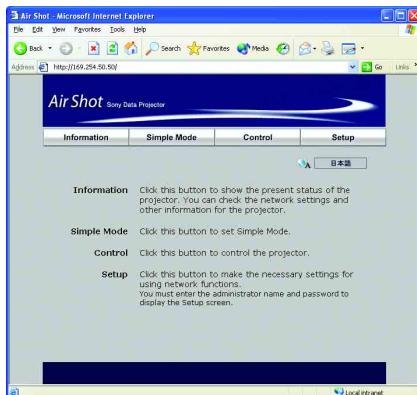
Air Shot - Microsoft Internet Explorer

File Edit View Favorites Tools Help

Back Search Favorites Media

Address http://169.254.50.50/ Go Links

Air Shot Sony Data Projector

Information | Simple Mode | Control | Setup

日本語

Information Click this button to show the present status of the projector. You can check the network settings and other information for the projector.

Simple Mode Click this button to set Simple Mode.

Control Click this button to control the projector.

Setup Click this button to make the necessary settings for using network functions. You must enter the administrator name and password to display the Setup screen.

Local intranet